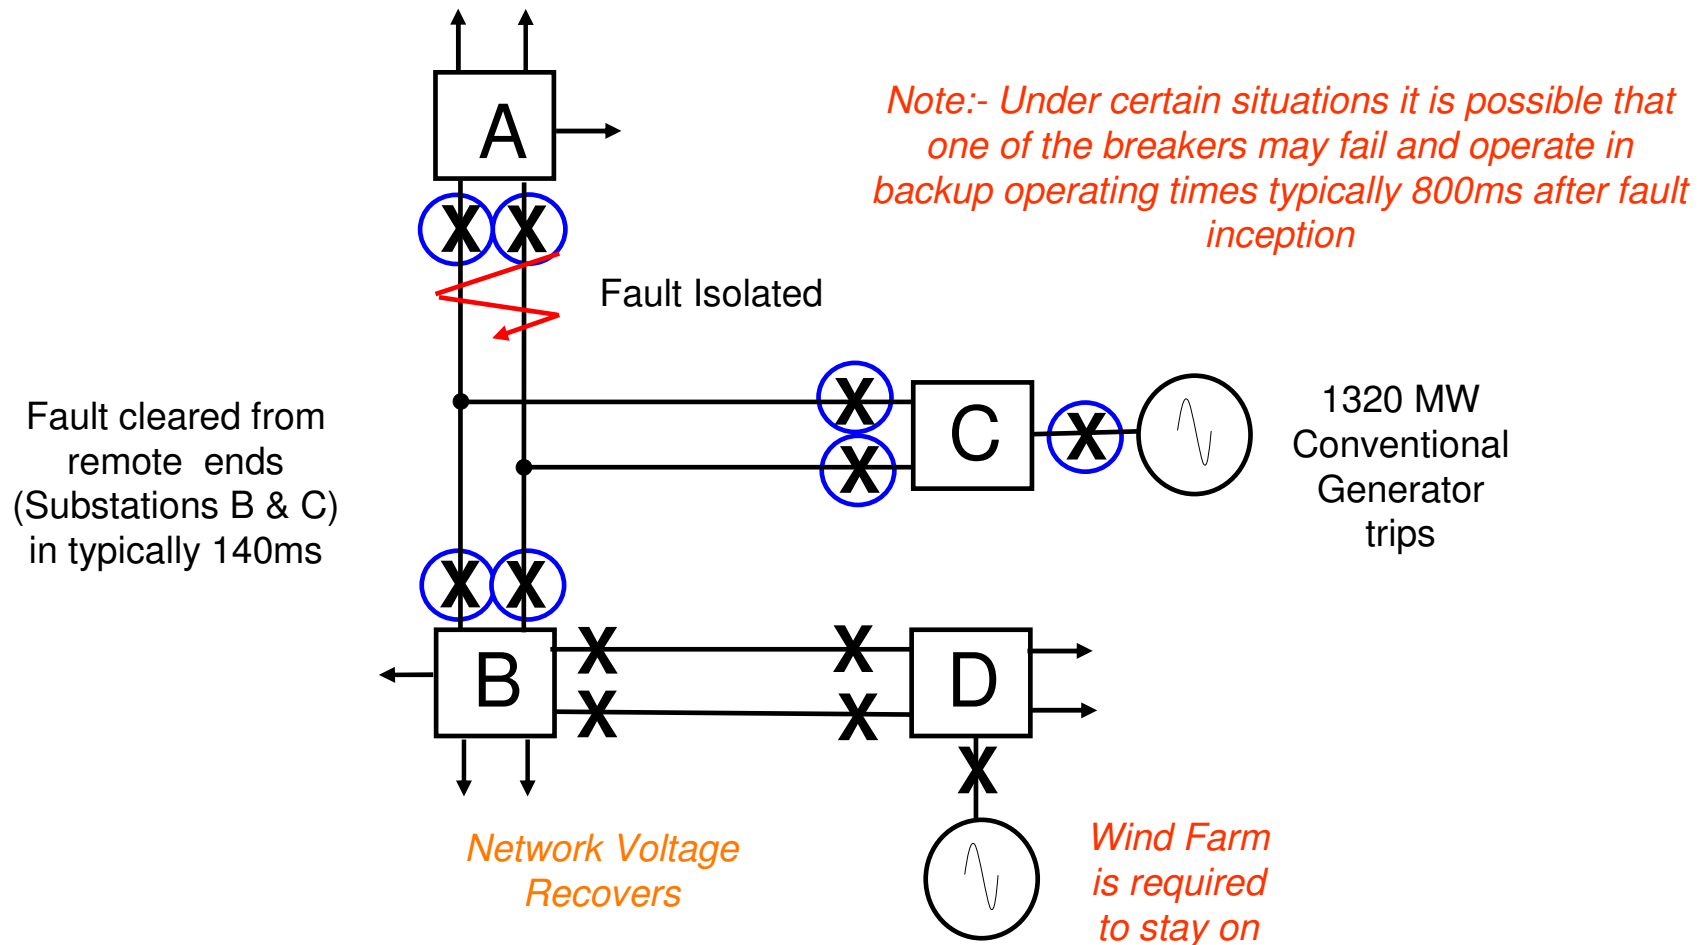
A

Note:- Under certain situations it is possible that one of the breakers may fail and operate in backup operating times typically 800ms after fault inception

X X

Fault Isolated

Fault cleared from remote ends (Substations B & C) in typically 140ms

X
X
C
X

1320 MW Conventional Generator trips

X X

B
X
X
X
X
D
X

Network Voltage Recovers

Wind Farm is required to stay on